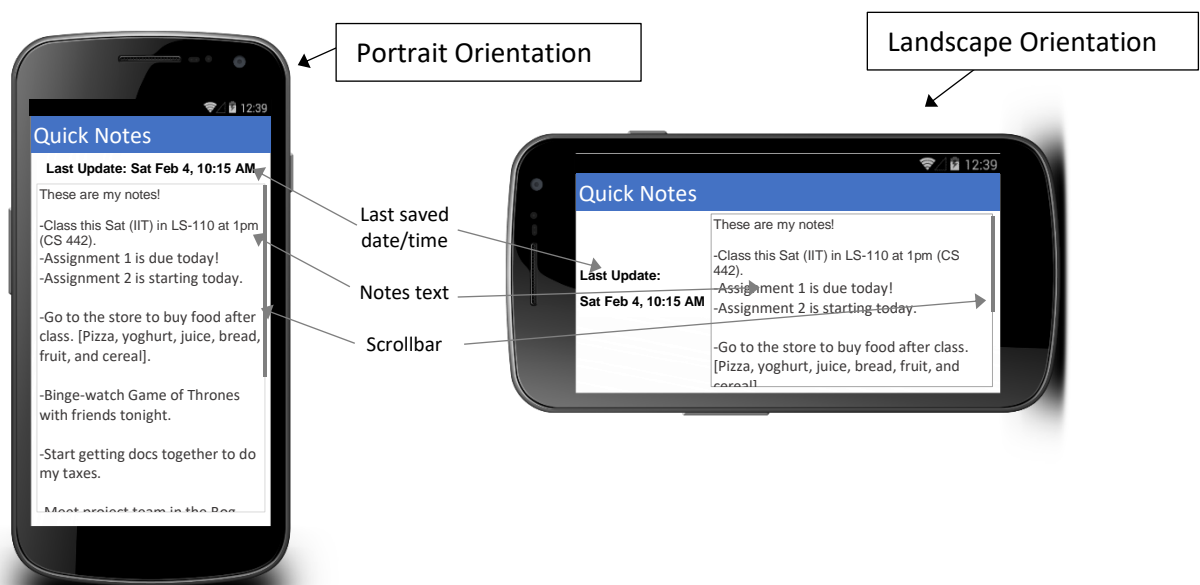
Portrait Orientation

Landscape Orientation

12:39

Quick Notes

Last Update: Sat Feb 4, 10:15 AM

These are my notes!

-Class this Sat (IIT) in LS-110 at 1pm (CS 442).
-Assignment 1 is due today!
-Assignment 2 is starting today.

-Go to the store to buy food after class. [Pizza, yoghurt, juice, bread, fruit, and cereal].

-Binge-watch Game of Thrones with friends tonight.

-Start getting docs together to do my taxes.

-Meet project team in the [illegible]

Last saved date/time

Notes text

Scrollbar

12:39

Quick Notes

Last Update:

Sat Feb 4, 10:15 AM

These are my notes!

-Class this Sat (IIT) in LS-110 at 1pm (CS 442).
-Assignment 1 is due today!
-Assignment 2 is starting today.

-Go to the store to buy food after class. [Pizza, yoghurt, juice, bread, fruit, and cereal]